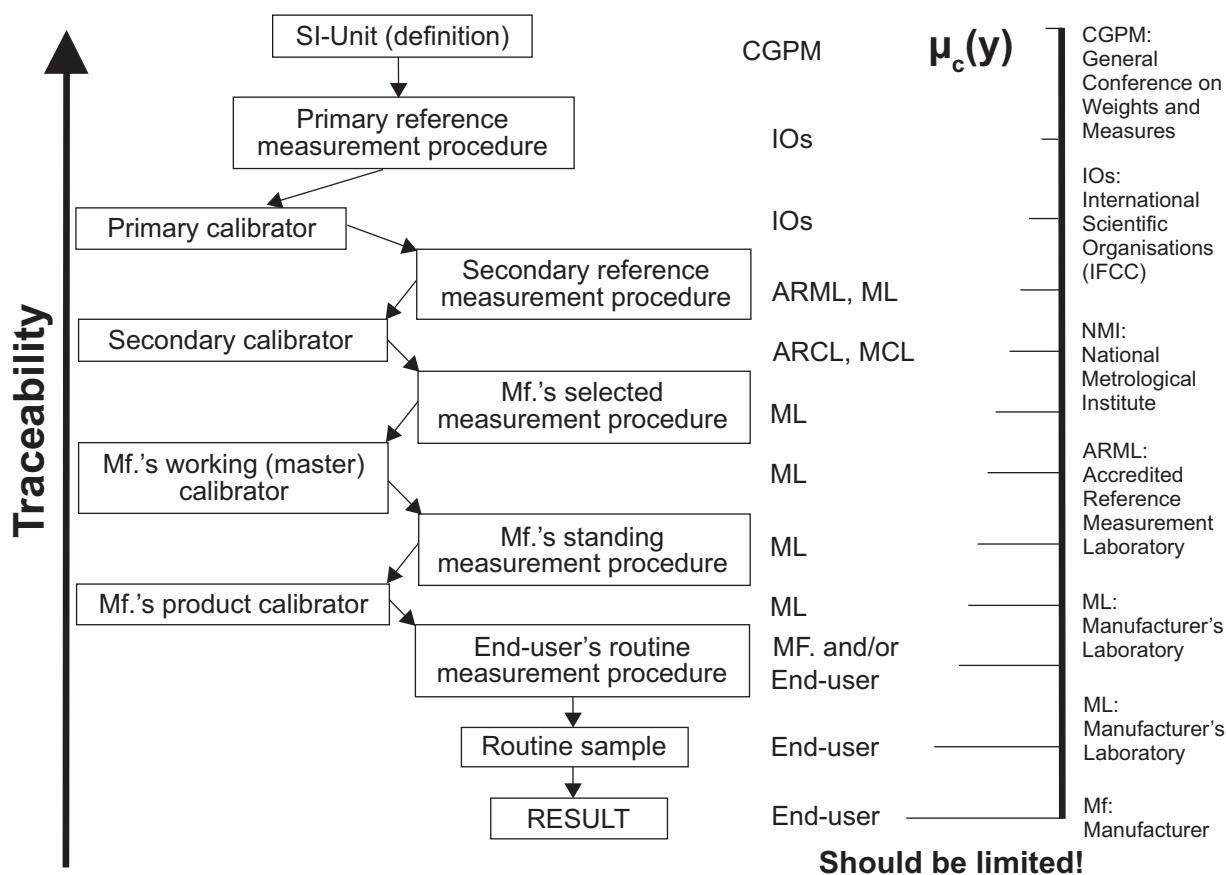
Traceability

SI-Unit (definition)

CGPM

$\mu_c(y)$

Primary reference measurement procedure

IOs

Primary calibrator

IOs

Secondary reference measurement procedure

ARML, ML

Secondary calibrator

ARCL, MCL

Mf.'s selected measurement procedure

ML

Mf.'s working (master) calibrator

ML

Mf.'s standing measurement procedure

ML

Mf.'s product calibrator

ML

End-user's routine measurement procedure

MF. and/or End-user

Routine sample

End-user

RESULT

End-user

CGPM: General Conference on Weights and Measures

IOs: International Scientific Organisations (IFCC)

NMI: National Metrological Institute

ARML: Accredited Reference Measurement Laboratory

ML: Manufacturer's Laboratory

ML: Manufacturer's Laboratory

Mf: Manufacturer

Should be limited!